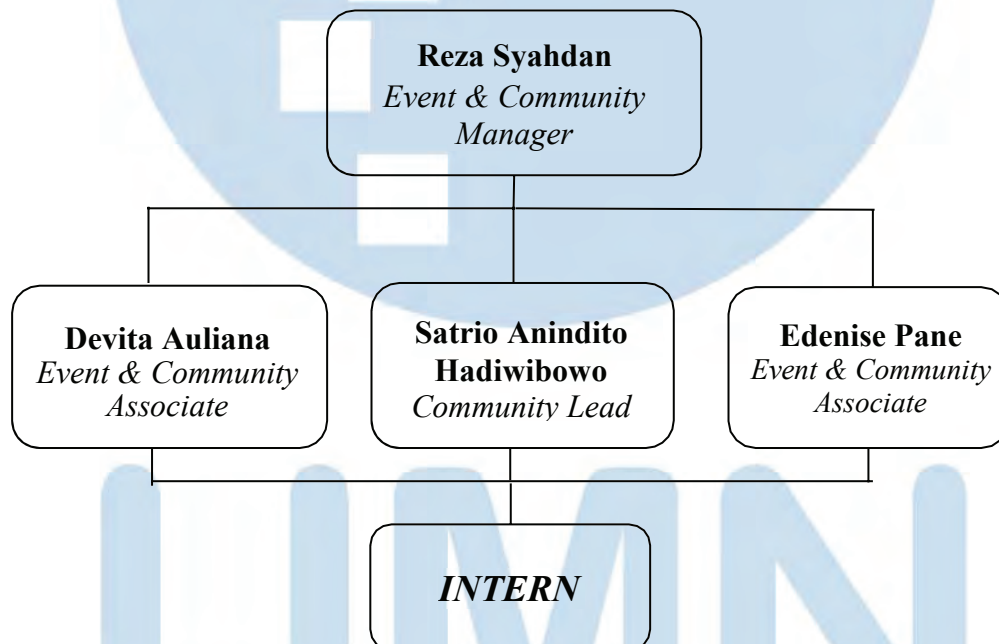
**Reza Syahdan**
*Event & Community Manager*

**Devita Auliana**
*Event & Community Associate*

**Satrio Anindito Hadiwibowo**
*Community Lead*

**Edenise Pane**
*Event & Community Associate*

*INTERN*